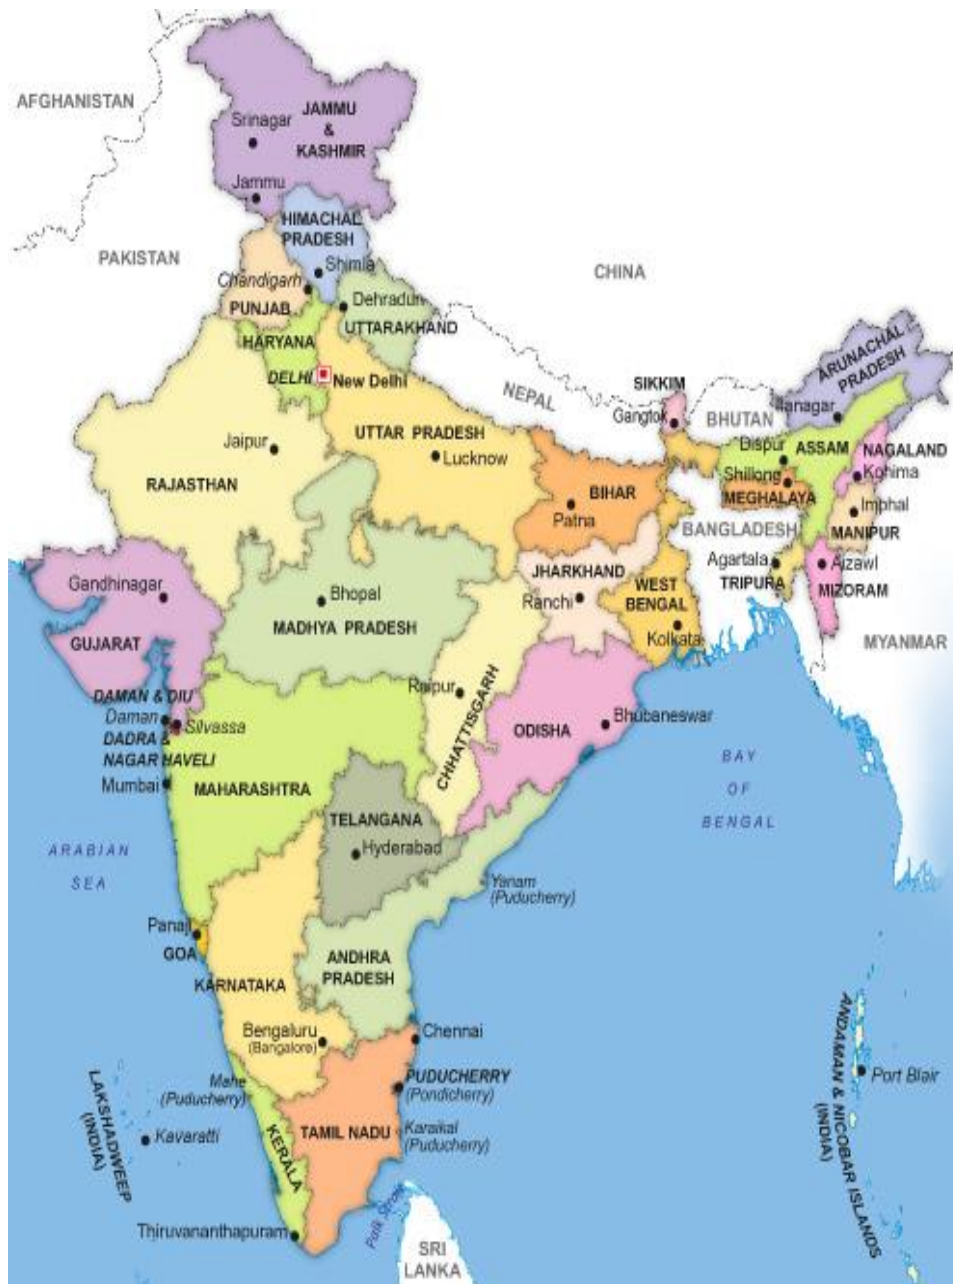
AFGHANISTAN
Srinagar
JAMMU & KASHMIR
Jammu
PAKISTAN
HIMACHAL PRADESH
Shimla
CHINA
Chandigarh
PUNJAB
Dehradun
UTTARAKHAND
HARYANA
DELHI
New Delhi
NEPAL
SIKKIM
Gangtok
BHUTAN
ARUNACHAL PRADESH
Itanagar
Dispur
ASSAM
NAGALAND
Kohima
Shillong
MEGHALAYA
Imphal
MANIPUR
Jaipur
RAJASTHAN
UTTAR PRADESH
Lucknow
BIHAR
Patna
BANGLADESH
Agartala
TRIPURA
Aizawl
MIZORAM
Gandhinagar
GUJARAT
Bhopal
MADHYA PRADESH
JHARKHAND
Ranchi
WEST BENGAL
Kolkata
MYANMAR
DAMAN & DIU
Daman
Silvassa
DADRA & NAGAR HAVELI
Raipur
CHHATTISGARH
ODISHA
Bhubaneswar
Mumbai
MAHARASHTRA
BAY OF BENGAL
TELANGANA
Hyderabad
ARABIAN SEA
Yanam (Puducherry)
Panaji
GOA
KARNATAKA
ANDHRA PRADESH
Bengaluru (Bangalore)
Chennai
PUDUCHERRY (Pondicherry)
Mahe (Puducherry)
LAKSHADWEEP (INDIA)
Kavaratti
KERALA
TAMIL NADU
Karaikal (Puducherry)
ANDAMAN & NICOBAR ISLANDS (INDIA)
Port Blair
Thiruvananthapuram
Palk Strait
SRI LANKA